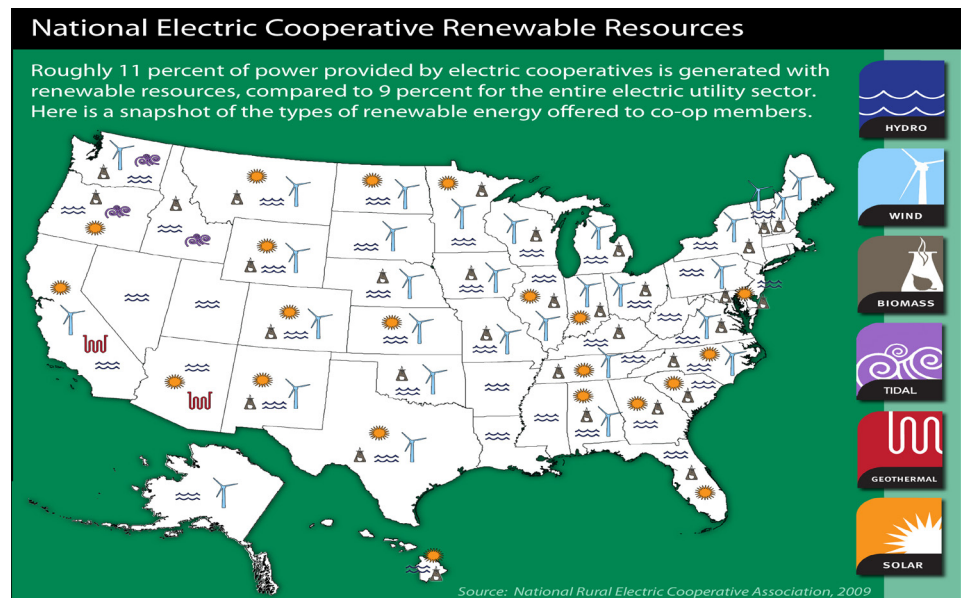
National Electric Cooperative Renewable Resources

Roughly 11 percent of power provided by electric cooperatives is generated with renewable resources, compared to 9 percent for the entire electric utility sector. Here is a snapshot of the types of renewable energy offered to co-op members.

HYDRO

WIND

BIOMASS

TIDAL

GEOTHERMAL

SOLAR

Source: National Rural Electric Cooperative Association, 2009